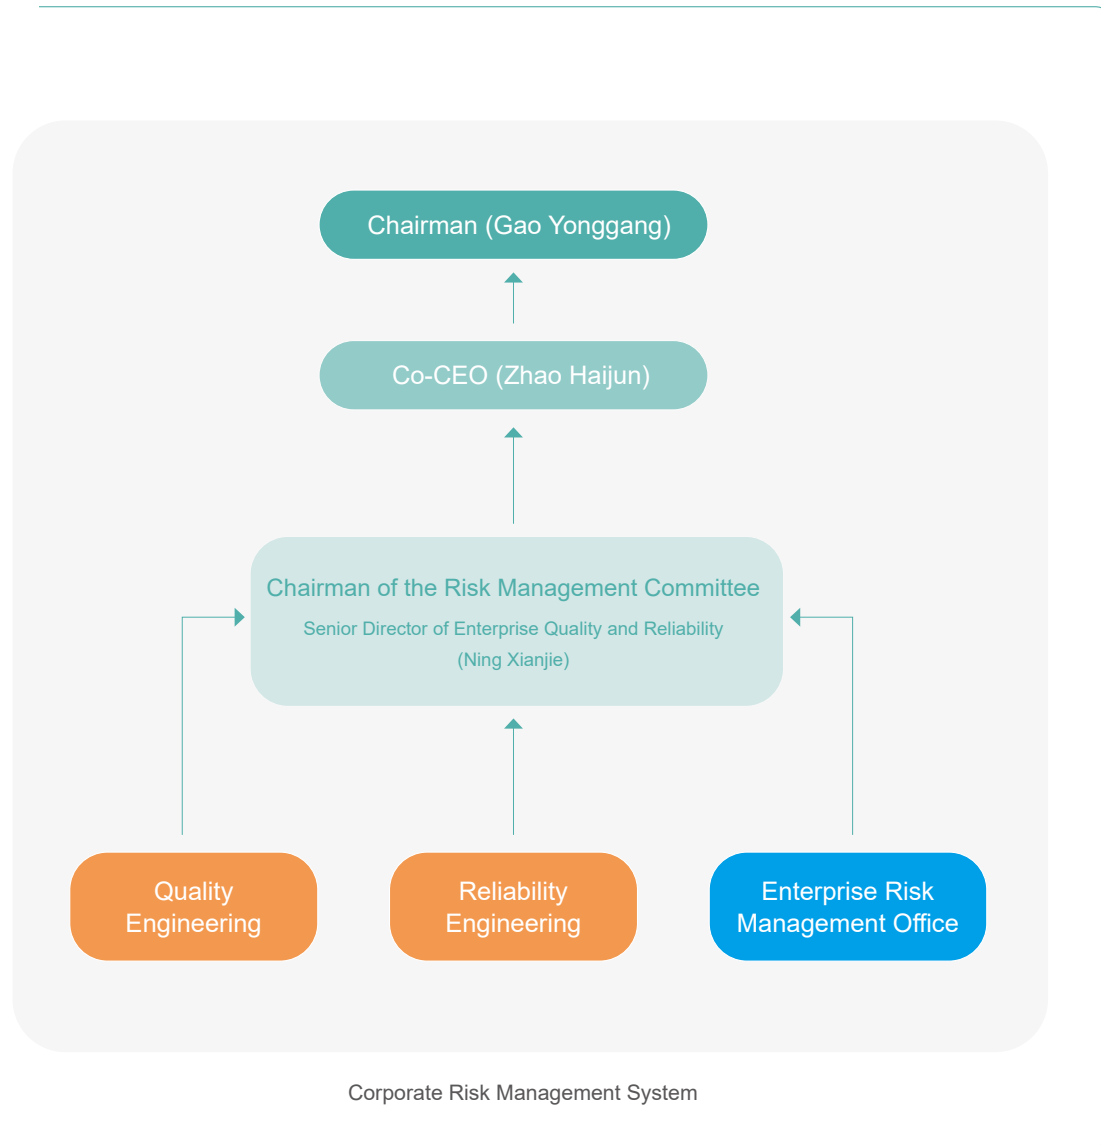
Chairman (Gao Yonggang)

Co-CEO (Zhao Haijun)

Chairman of the Risk Management Committee

Senior Director of Enterprise Quality and Reliability (Ning Xianjie)

Quality Engineering

Reliability Engineering

Enterprise Risk Management Office

Corporate Risk Management System